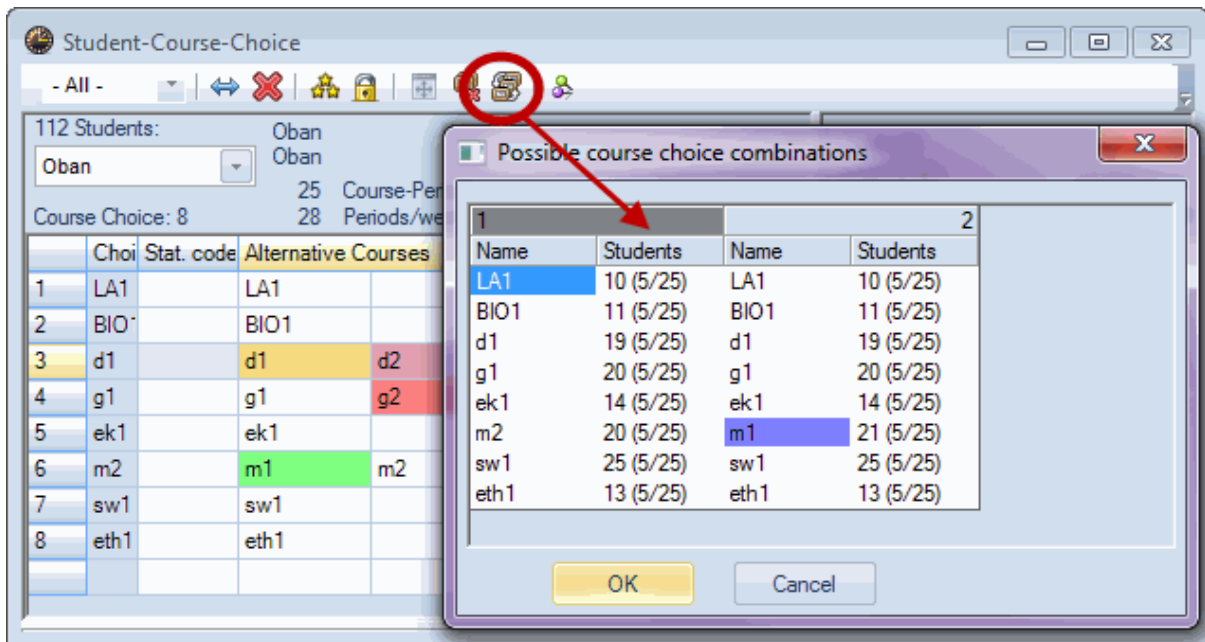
Student-Course-Choice

- All -

112 Students:
Oban
Oban
Oban
25 Course-Per
Course Choice: 8
28 Periods/we

| | Choi | Stat. code | Alternative Courses | |
|---|---|---|---|---|
| 1 | LA1 | | LA1 | |
| 2 | BIO1 | | BIO1 | |
| 3 | d1 | | d1 | d2 |
| 4 | g1 | | g1 | g2 |
| 5 | ek1 | | ek1 | |
| 6 | m2 | | m1 | m2 |
| 7 | sw1 | | sw1 | |
| 8 | eth1 | | eth1 | |

Possible course choice combinations

| 1 | | | 2 |
|---|---|---|---|
| Name | Students | Name | Students |
| LA1 | 10 (5/25) | LA1 | 10 (5/25) |
| BIO1 | 11 (5/25) | BIO1 | 11 (5/25) |
| d1 | 19 (5/25) | d1 | 19 (5/25) |
| g1 | 20 (5/25) | g1 | 20 (5/25) |
| ek1 | 14 (5/25) | ek1 | 14 (5/25) |
| m2 | 20 (5/25) | m1 | 21 (5/25) |
| sw1 | 25 (5/25) | sw1 | 25 (5/25) |
| eth1 | 13 (5/25) | eth1 | 13 (5/25) |

OK
Cancel